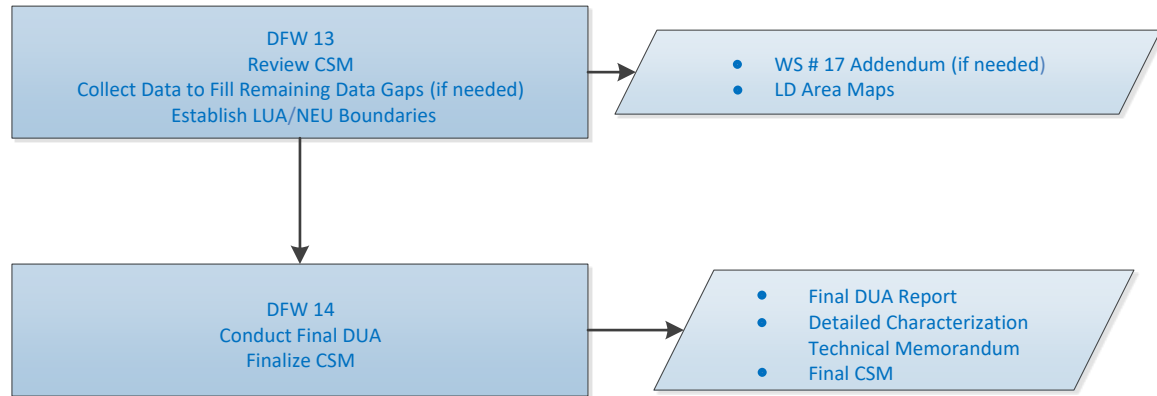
DFW 13
Review CSM
Collect Data to Fill Remaining Data Gaps (if needed)
Establish LUA/NEU Boundaries

- WS # 17 Addendum (if needed)
- LD Area Maps

DFW 14
Conduct Final DUA
Finalize CSM

- Final DUA Report
- Detailed Characterization Technical Memorandum
- Final CSM